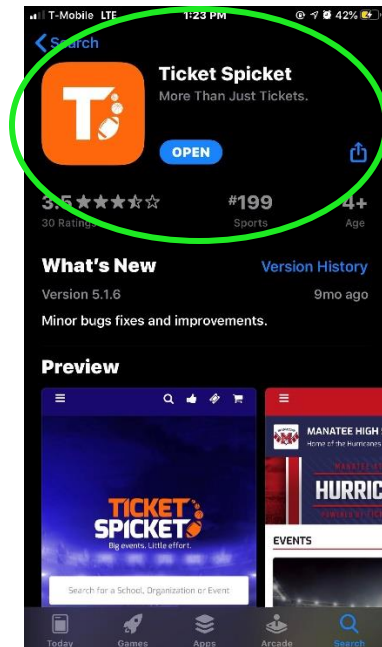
T-Mobile LTE 1:23 PM 42%

Search

Ticket Spicket
More Than Just Tickets.

OPEN

3.5 ★★★★☆
30 Ratings

#199
Sports

4+
Age

What's New
Version History

Version 5.1.6
9mo ago

Minor bugs fixes and improvements.

Preview

TICKET SPICKET
Big events. Little effort.

Search for a School, Organization or Event

MANATEE HIGH
Home of the Hurricanes

HURRIC

EVENTS

Today Games Apps Arcade Search